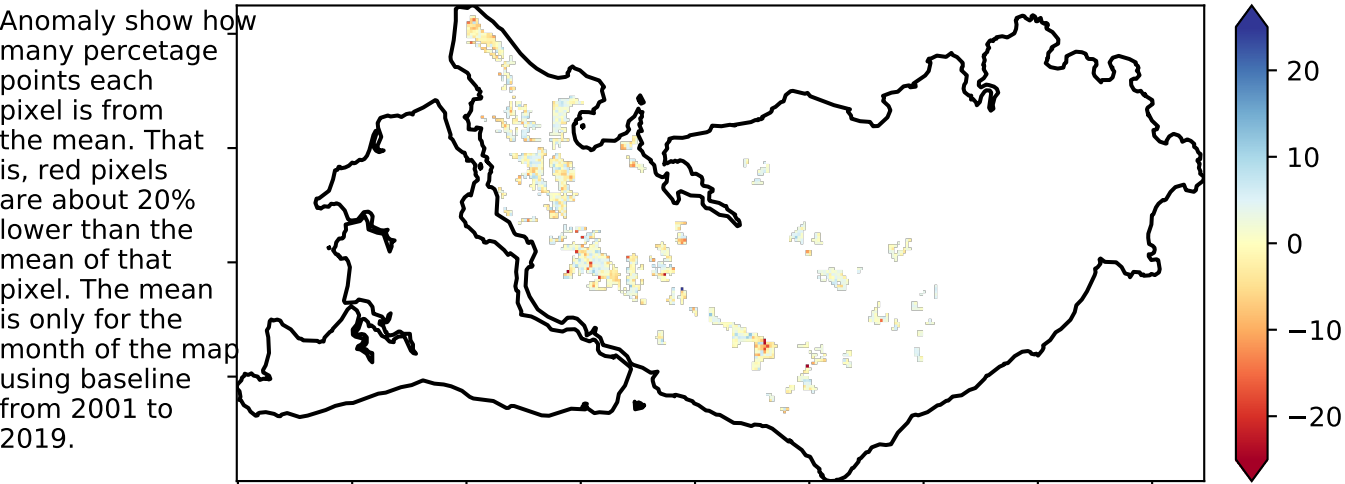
Anomaly show how many percetage points each pixel is from the mean. That is, red pixels are about 20% lower than the mean of that pixel. The mean is only for the month of the map using baseline from 2001 to 2019.

20
10
0
−10
−20